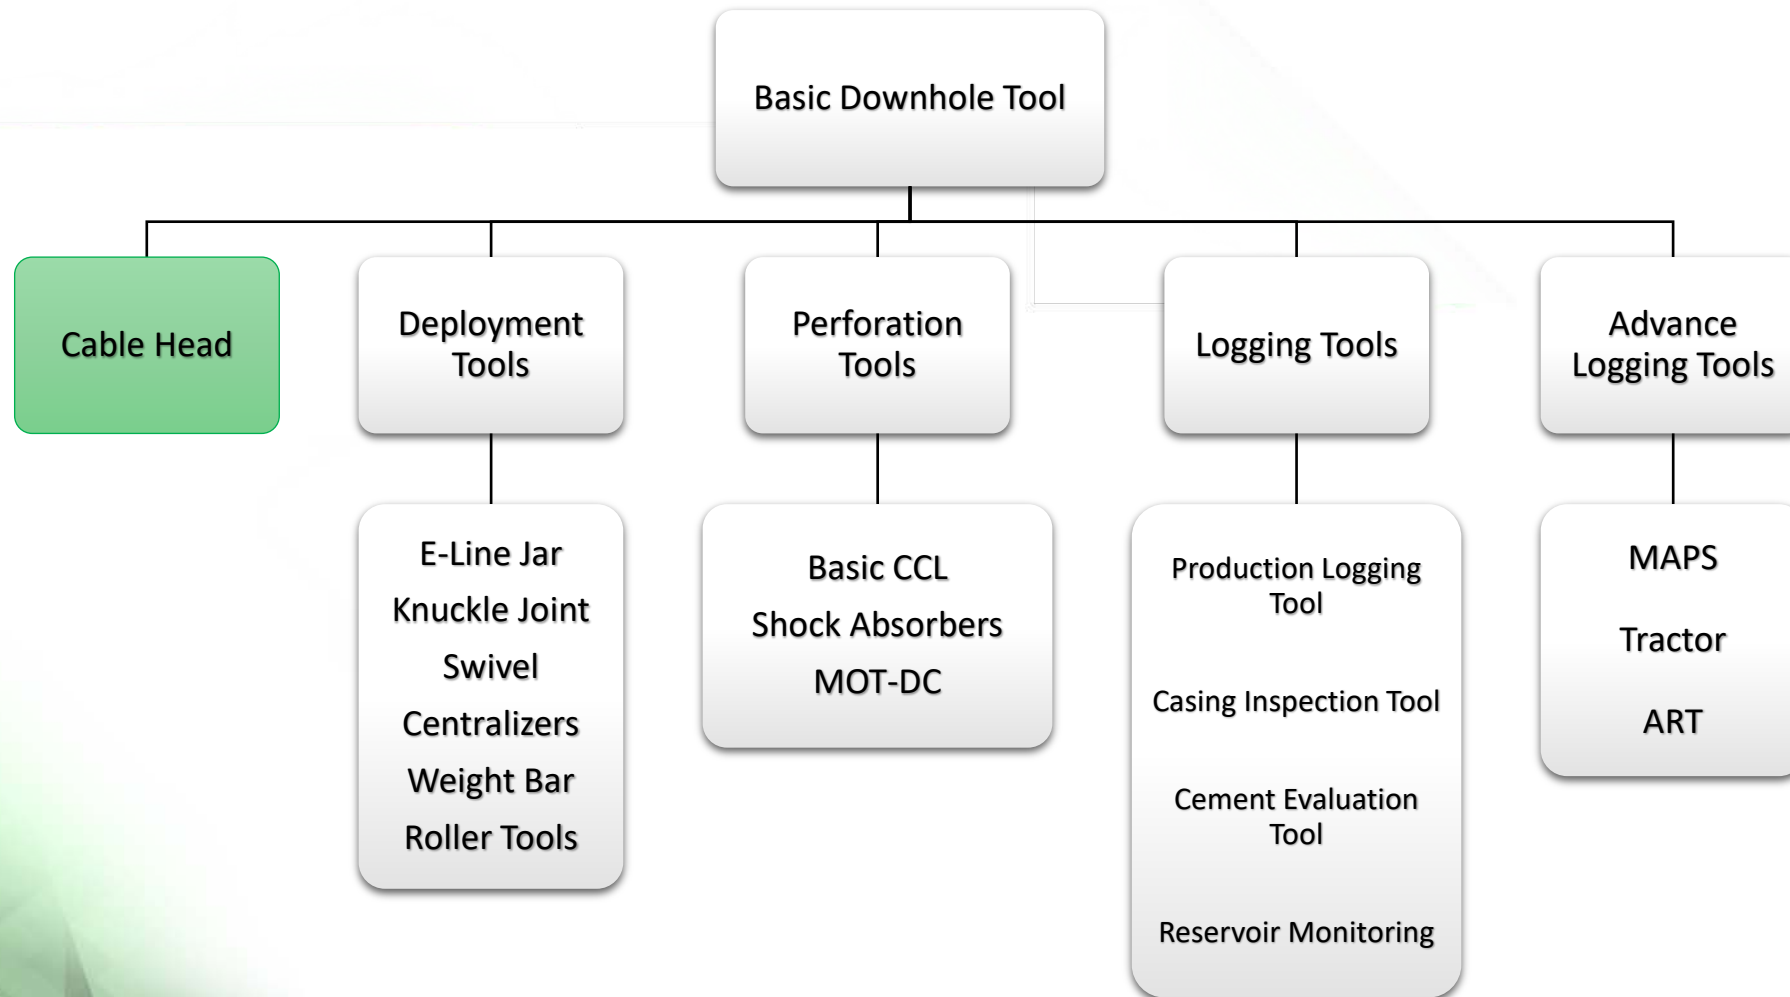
Basic Downhole Tool

Cable Head

Deployment Tools

Perforation Tools

Logging Tools

Advance Logging Tools

E-Line Jar
Knuckle Joint
Swivel
Centralizers
Weight Bar
Roller Tools

Basic CCL
Shock Absorbers
MOT-DC

Production Logging Tool

Casing Inspection Tool

Cement Evaluation Tool

Reservoir Monitoring

MAPS

Tractor

ART